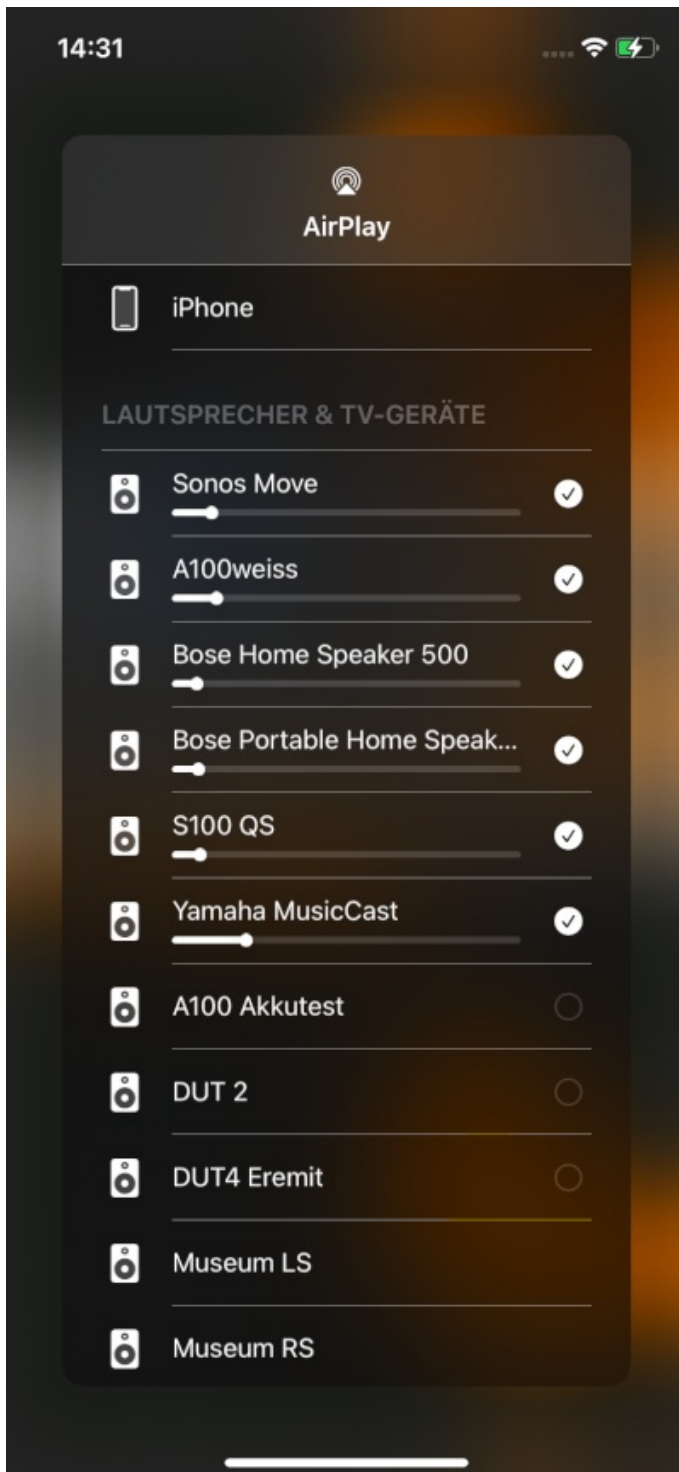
14:31

AirPlay

iPhone

LAUTSPRECHER & TV-GERÄTE

Sonos Move

A100weiss

Bose Home Speaker 500

Bose Portable Home Speak...

S100 QS

Yamaha MusicCast

A100 Akkutest

DUT 2

DUT4 Eremit

Museum LS

Museum RS